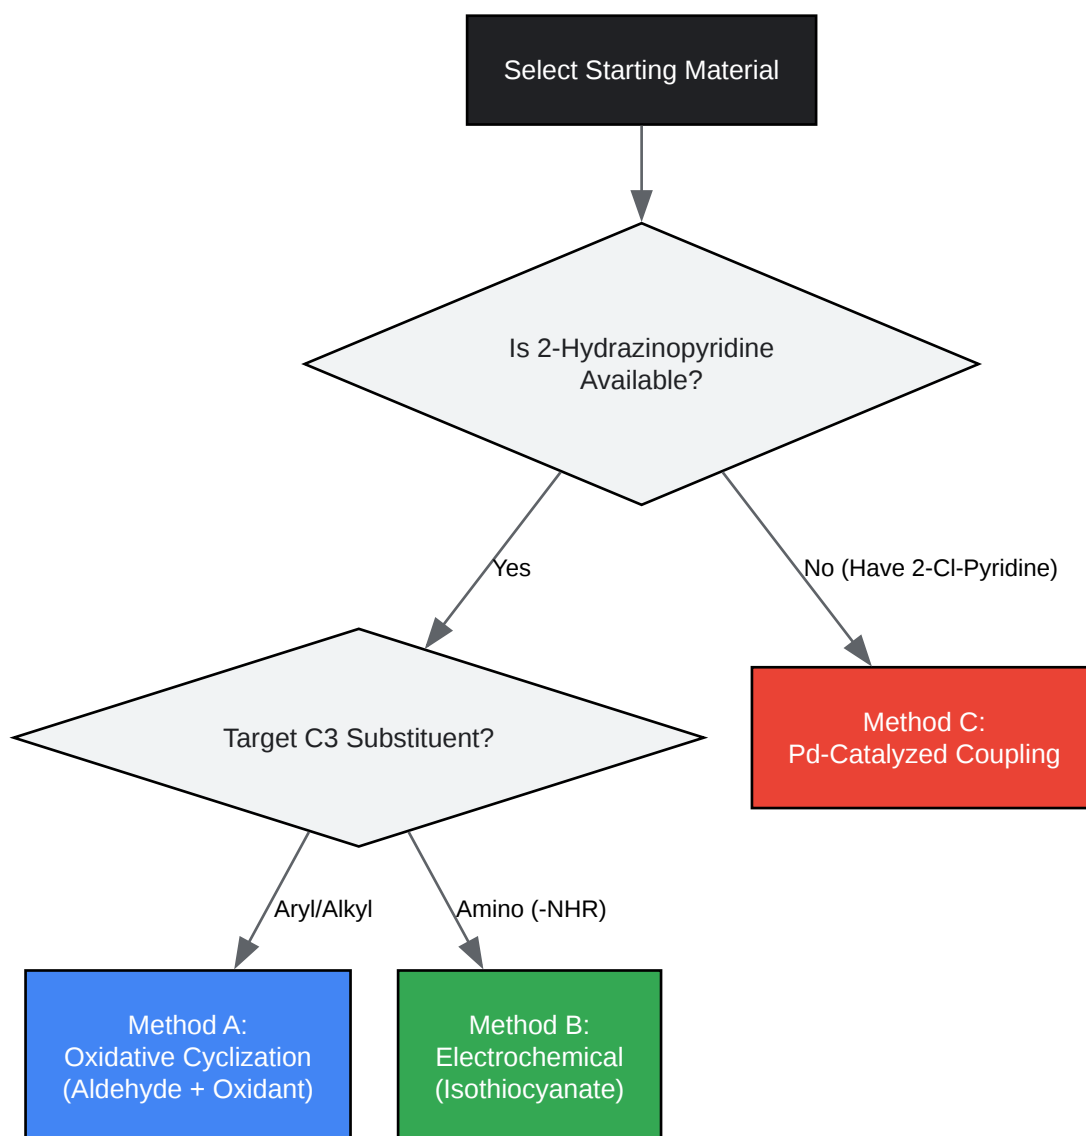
Select Starting Material

Is 2-Hydrazinopyridine Available?

Yes

No (Have 2-Cl-Pyridine)

Target C3 Substituent?

Method C:
Pd-Catalyzed Coupling

Aryl/Alkyl

Amino (-NHR)

Method A:
Oxidative Cyclization
(Aldehyde + Oxidant)

Method B:
Electrochemical
(Isothiocyanate)